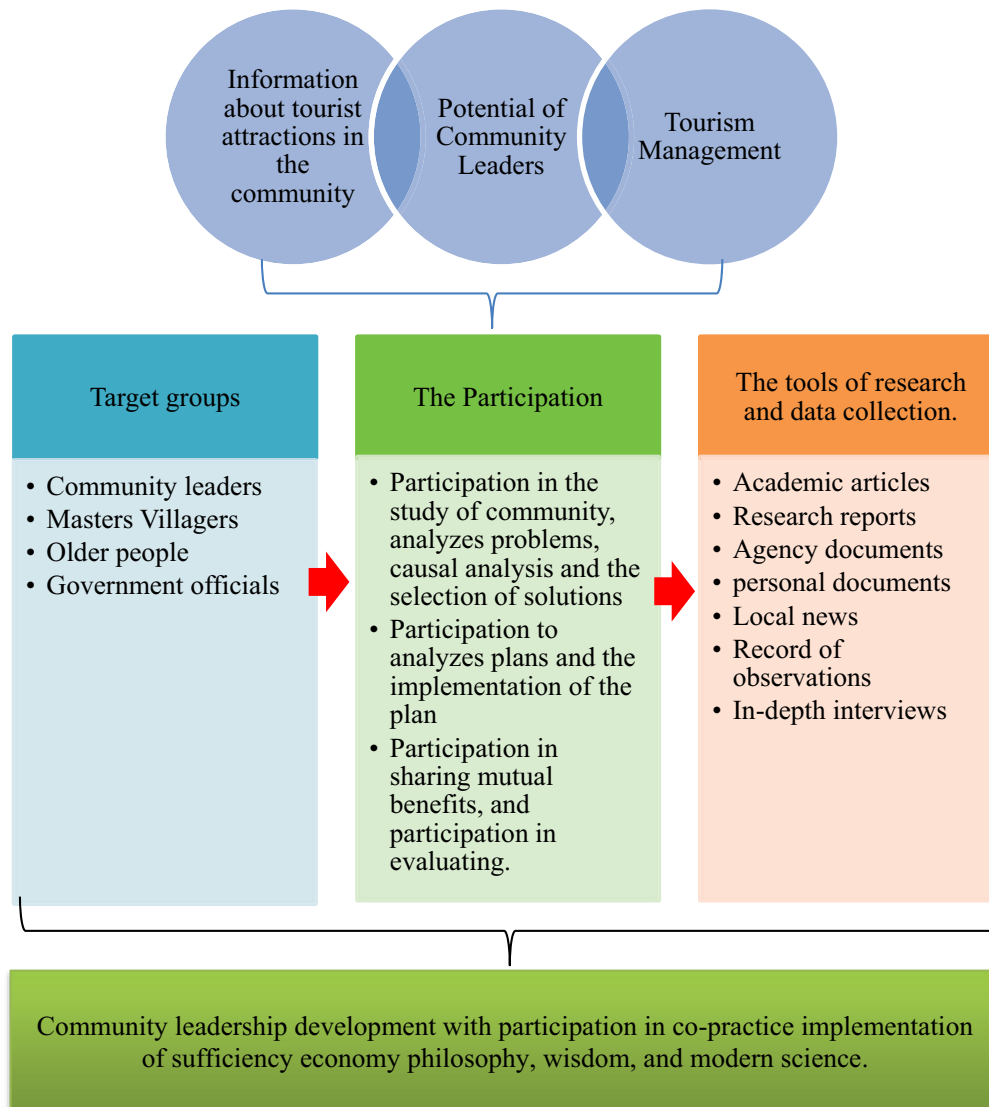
Information about tourist attractions in the community

Potential of Community Leaders

Tourism Management

Target groups

- Community leaders
- Masters Villagers
- Older people
- Government officials

The Participation

- Participation in the study of community, analyzes problems, causal analysis and the selection of solutions
- Participation to analyzes plans and the implementation of the plan
- Participation in sharing mutual benefits, and participation in evaluating.

The tools of research and data collection.

- Academic articles
- Research reports
- Agency documents
- personal documents
- Local news
- Record of observations
- In-depth interviews

Community leadership development with participation in co-practice implementation of sufficiency economy philosophy, wisdom, and modern science.